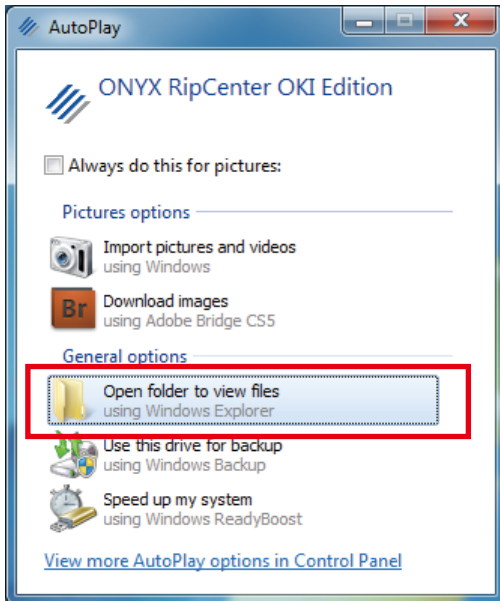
AutoPlay

ONYX RipCenter OKI Edition

Always do this for pictures:

Pictures options

Import pictures and videos
using Windows

Br

Download images
using Adobe Bridge CS5

General options

Open folder to view files
using Windows Explorer

Use this drive for backup
using Windows Backup

Speed up my system
using Windows ReadyBoost

View more AutoPlay options in Control Panel